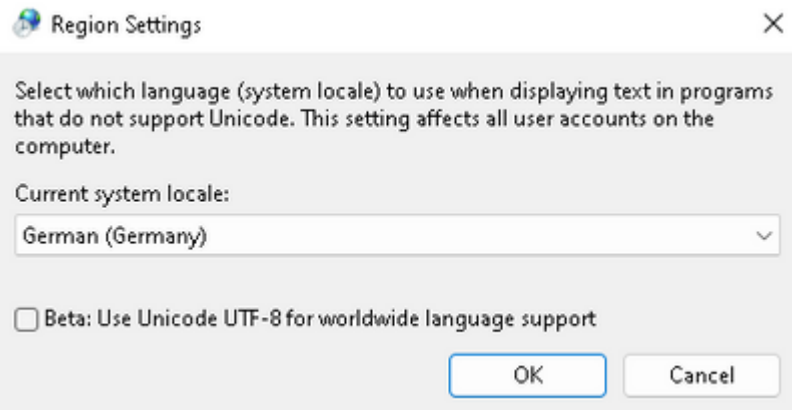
Region Settings

×

Select which language (system locale) to use when displaying text in programs that do not support Unicode. This setting affects all user accounts on the computer.

Current system locale:

German (Germany)

Beta: Use Unicode UTF-8 for worldwide language support

OK

Cancel